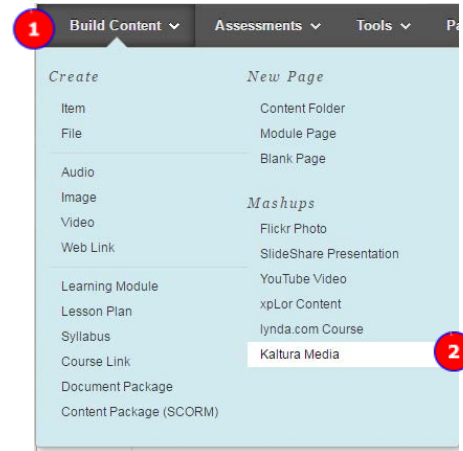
1 Build Content ∨ Assessments ∨ Tools ∨ Pa

Create

Item
File

Audio
Image
Video
Web Link

Learning Module
Lesson Plan
Syllabus
Course Link
Document Package
Content Package (SCORM)

New Page

Content Folder
Module Page
Blank Page

Mashups

Flickr Photo
SlideShare Presentation
YouTube Video
xpLor Content
lynda.com Course
Kaltura Media 2